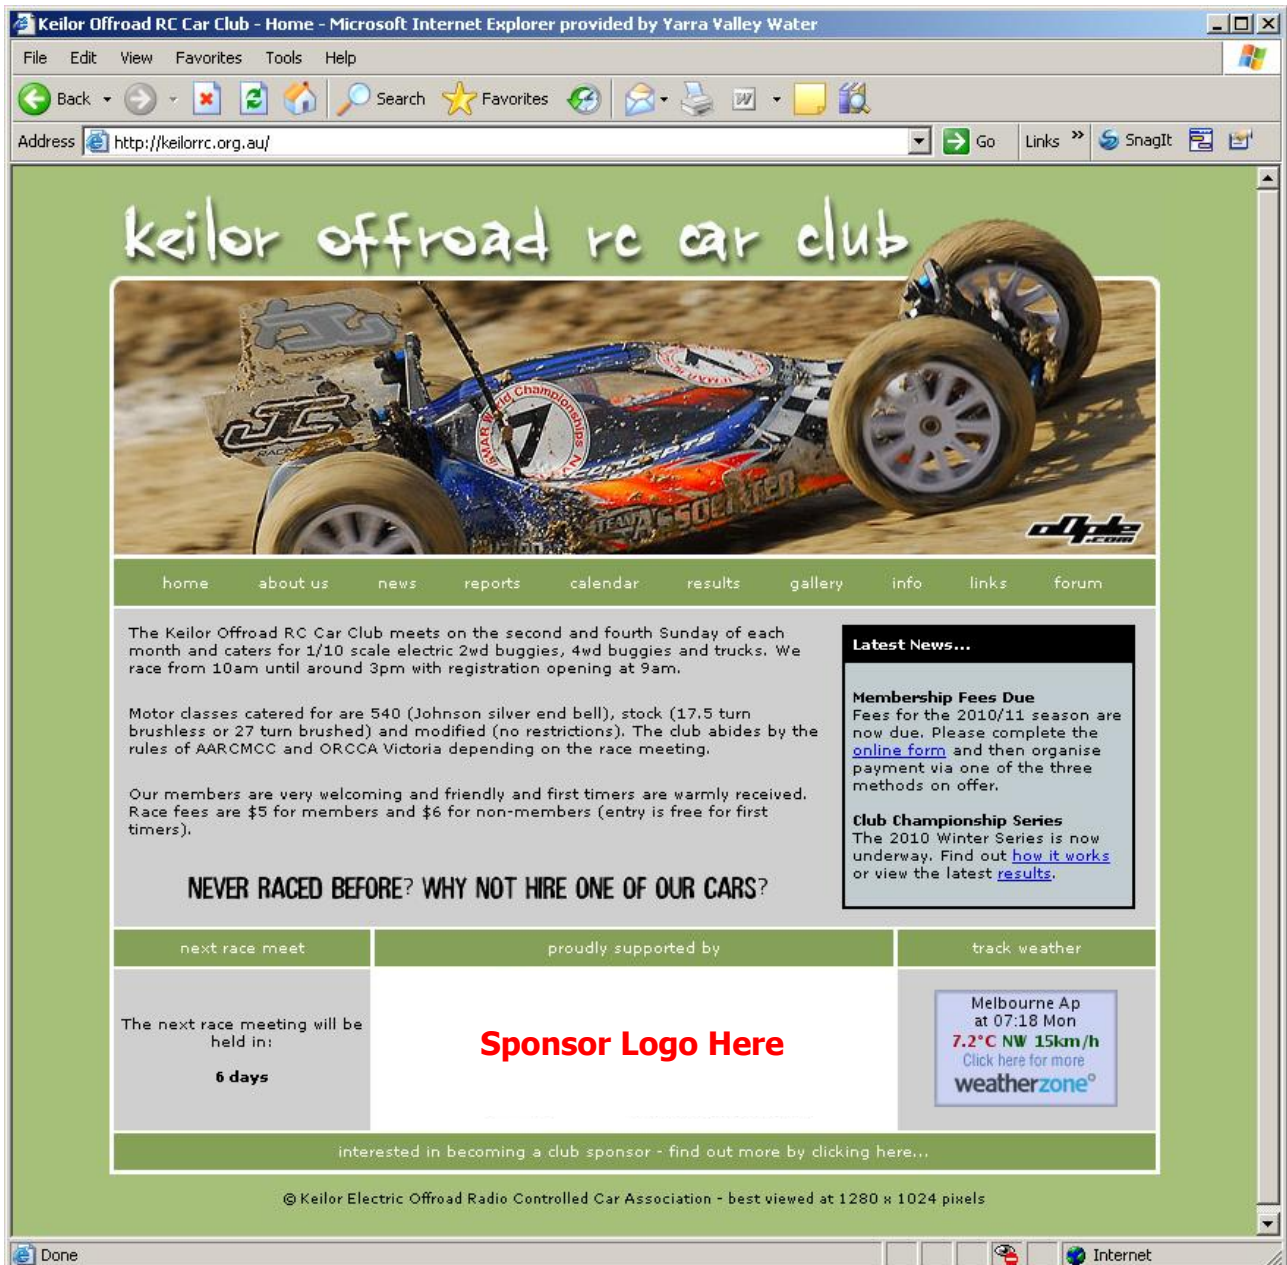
Keilor Offroad RC Car Club - Home - Microsoft Internet Explorer provided by Yarra Valley Water

File Edit View Favorites Tools Help

Back Search Favorites

Address http://keilorrc.org.au/ Go Links SnagIt

keilor offroad rc car club

home about us news reports calendar results gallery info links forum

The Keilor Offroad RC Car Club meets on the second and fourth Sunday of each month and caters for 1/10 scale electric 2wd buggies, 4wd buggies and trucks. We race from 10am until around 3pm with registration opening at 9am.

Motor classes catered for are 540 (Johnson silver end bell), stock (17.5 turn brushless or 27 turn brushed) and modified (no restrictions). The club abides by the rules of AARCMCC and ORCCA Victoria depending on the race meeting.

Our members are very welcoming and friendly and first timers are warmly received. Race fees are $5 for members and $6 for non-members (entry is free for first timers).

NEVER RACED BEFORE? WHY NOT HIRE ONE OF OUR CARS?

Latest News...

Membership Fees Due
Fees for the 2010/11 season are now due. Please complete the online form and then organise payment via one of the three methods on offer.

Club Championship Series
The 2010 Winter Series is now underway. Find out how it works or view the latest results.

next race meet

The next race meeting will be held in:

6 days

proudly supported by

Sponsor Logo Here

track weather

Melbourne Ap
at 07:18 Mon
7.2°C NW 15km/h
Click here for more
weatherzone

interested in becoming a club sponsor - find out more by clicking here...

© Keilor Electric Offroad Radio Controlled Car Association - best viewed at 1280 x 1024 pixels

Done Internet